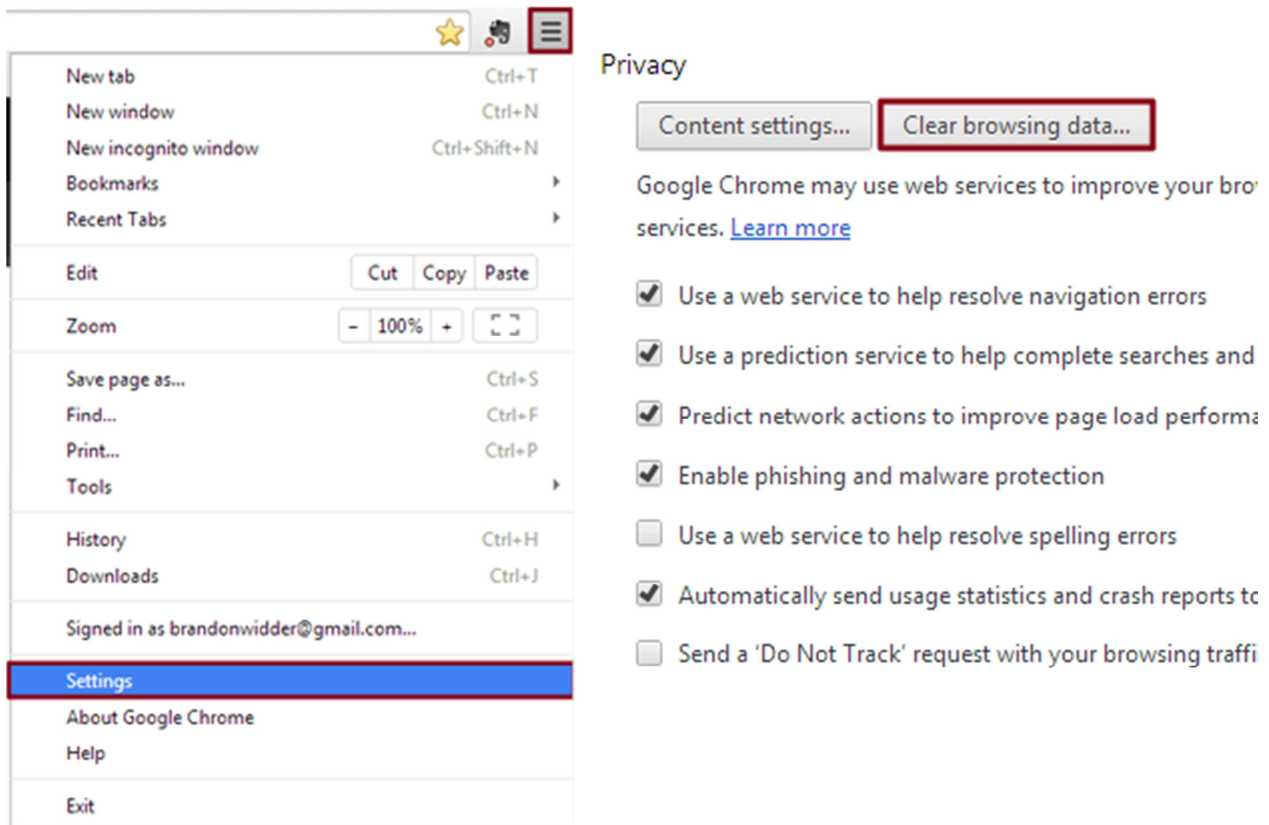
New tab Ctrl+T
New window Ctrl+N
New incognito window Ctrl+Shift+N
Bookmarks
Recent Tabs

Edit Cut Copy Paste

Zoom - 100% +

Save page as... Ctrl+S
Find... Ctrl+F
Print... Ctrl+P
Tools

History Ctrl+H
Downloads Ctrl+J

Signed in as brandonwidder@gmail.com...

Settings
About Google Chrome
Help

Exit

Privacy

Content settings... Clear browsing data...

Google Chrome may use web services to improve your bro services. Learn more

Use a web service to help resolve navigation errors

Use a prediction service to help complete searches and

Predict network actions to improve page load performa

Enable phishing and malware protection

Use a web service to help resolve spelling errors

Automatically send usage statistics and crash reports to

Send a 'Do Not Track' request with your browsing traffi